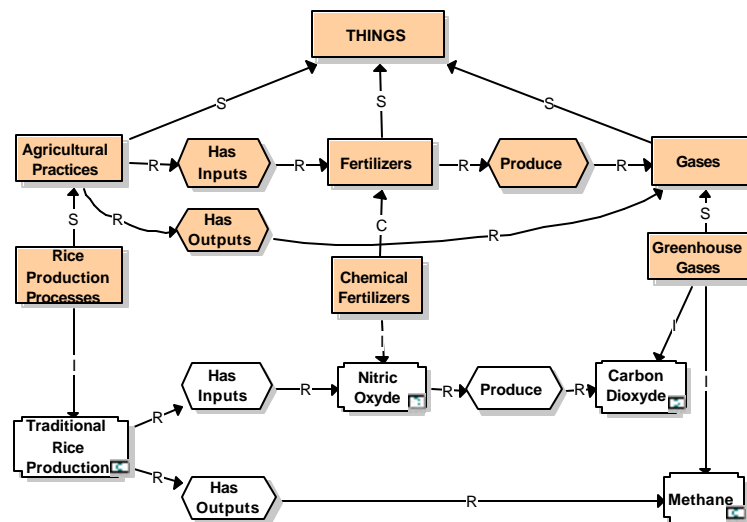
THINGS

S

S

S

Agricultural Practices

R

Has Inputs

R

Fertilizers

R

Produce

R

Gases

S

R

Has Outputs

R

C

S

Rice Production Processes

Chemical Fertilizers

Greenhouse Gases

I

I

I

I

Has Inputs

R

Nitric Oxyde

R

Produce

R

Carbon Dioxyde

R

Traditional Rice Production

R

Has Outputs

R

Methane